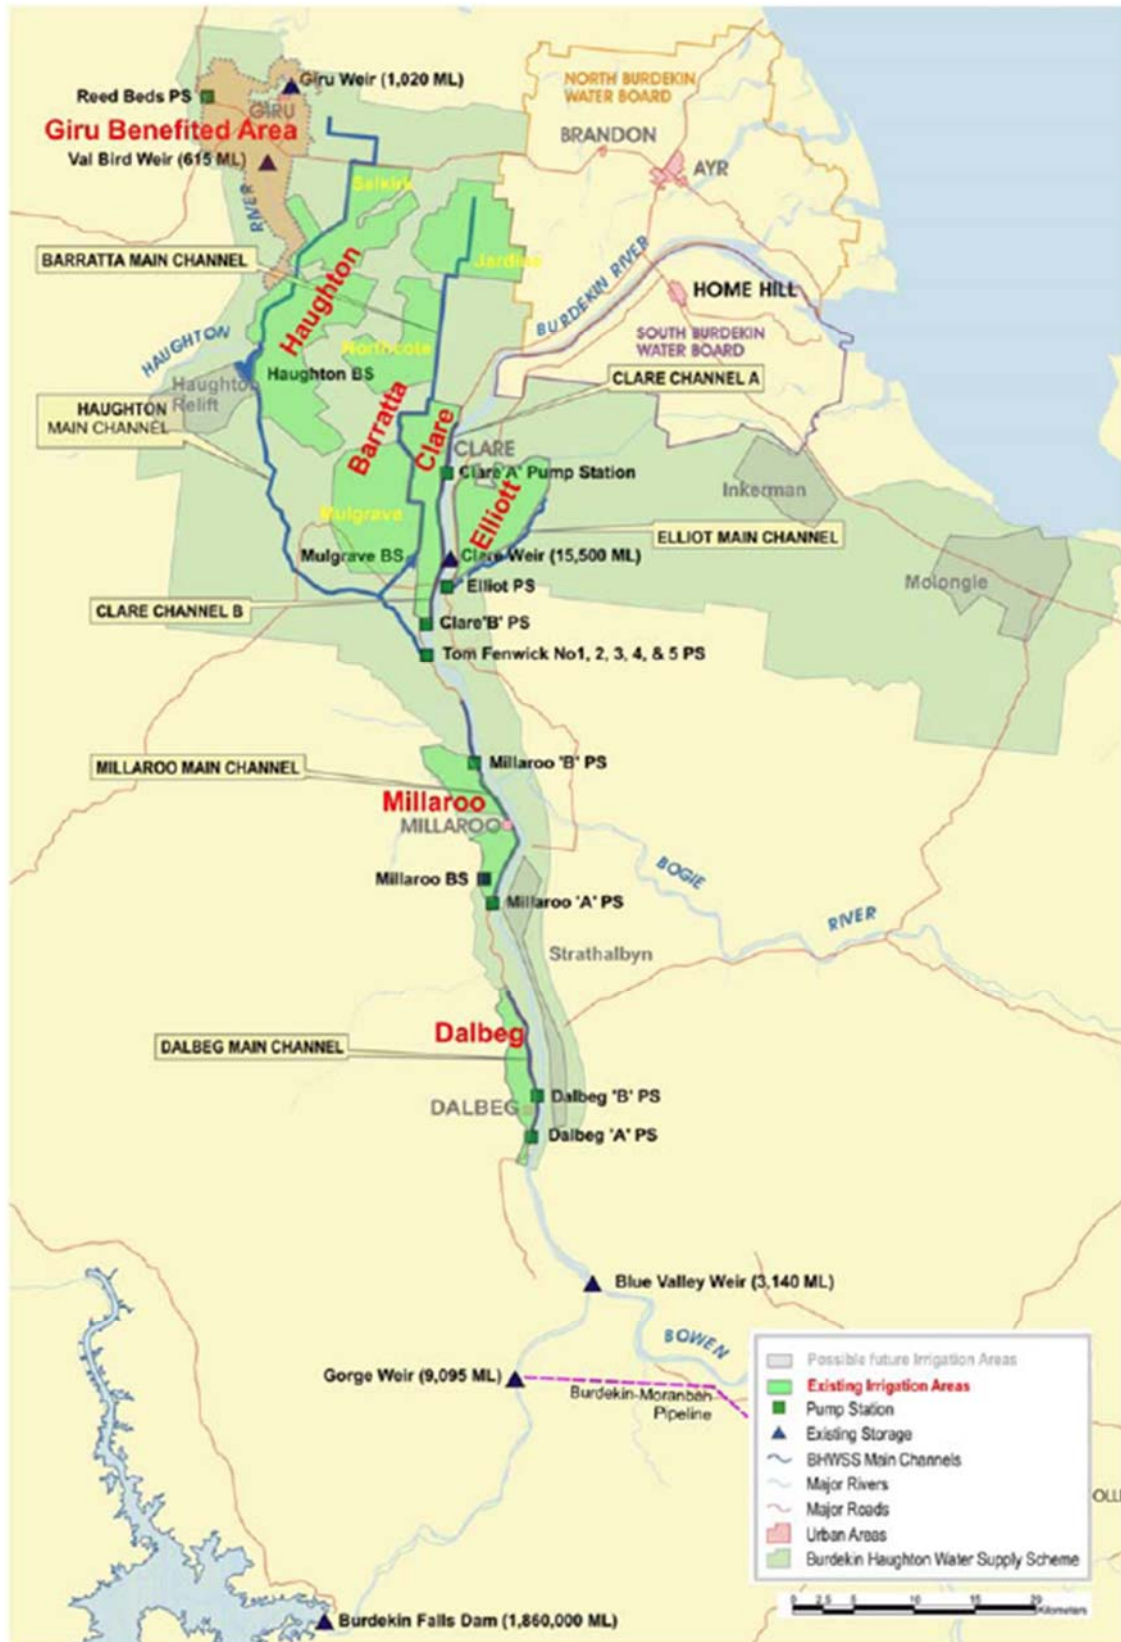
Giru Weir (1,020 ML)
Reed Beds PS
GIRU
Giru Benefited Area
Val Bird Weir (615 ML)
RIVER
NORTH BURDEKIN WATER BOARD
BRANDON
AYR
Selkirk
Jardine
BARRATTA MAIN CHANNEL
Haughton
BURDEKIN RIVER
HOME HILL
HAUGHTON
Northcote
SOUTH BURDEKIN WATER BOARD
Haughton Relift
Haughton BS
CLARE CHANNEL A
HAUGHTON MAIN CHANNEL
Barratta
Clare
CLARE
Clare 'A' Pump Station
Inkerman
Elliott
Mulgrave
ELLIOT MAIN CHANNEL
Mulgrave BS
Clare Weir (15,500 ML)
Elliot PS
Molongle
CLARE CHANNEL B
Clare 'B' PS
Tom Fenwick No1, 2, 3, 4, & 5 PS
MILLAROO MAIN CHANNEL
Millaroo 'B' PS
Millaroo
MILLAROO
BOGIE
Millaroo BS
Millaroo 'A' PS
RIVER
Strathalbyn
DALBEG MAIN CHANNEL
Dalbeg
DALBEG
Dalbeg 'B' PS
Dalbeg 'A' PS
Blue Valley Weir (3,140 ML)
BOWEN
Gorge Weir (9,095 ML)
Burdekin-Moranbah Pipeline
Possible future Irrigation Areas
Existing Irrigation Areas
Pump Station
Existing Storage
BHWSS Main Channels
Major Rivers
Major Roads
Urban Areas
Burdekin Haughton Water Supply Scheme
OLL
Burdekin Falls Dam (1,860,000 ML)
0 2.5 5 10 15 20 Kilometers